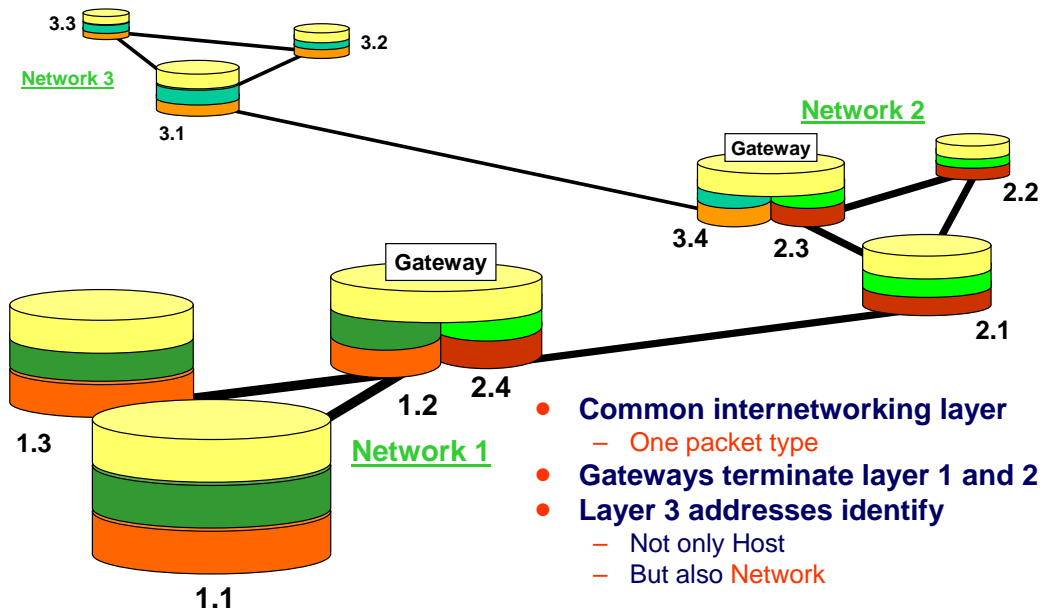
3.3

3.2

Network 3

3.1

Network 2

Gateway

2.2

3.4

2.3

Gateway

2.1

1.2

2.4

1.3

Network 1

1.1

- Common internetworking layer
  - One packet type
- Gateways terminate layer 1 and 2
- Layer 3 addresses identify
  - Not only Host
  - But also Network